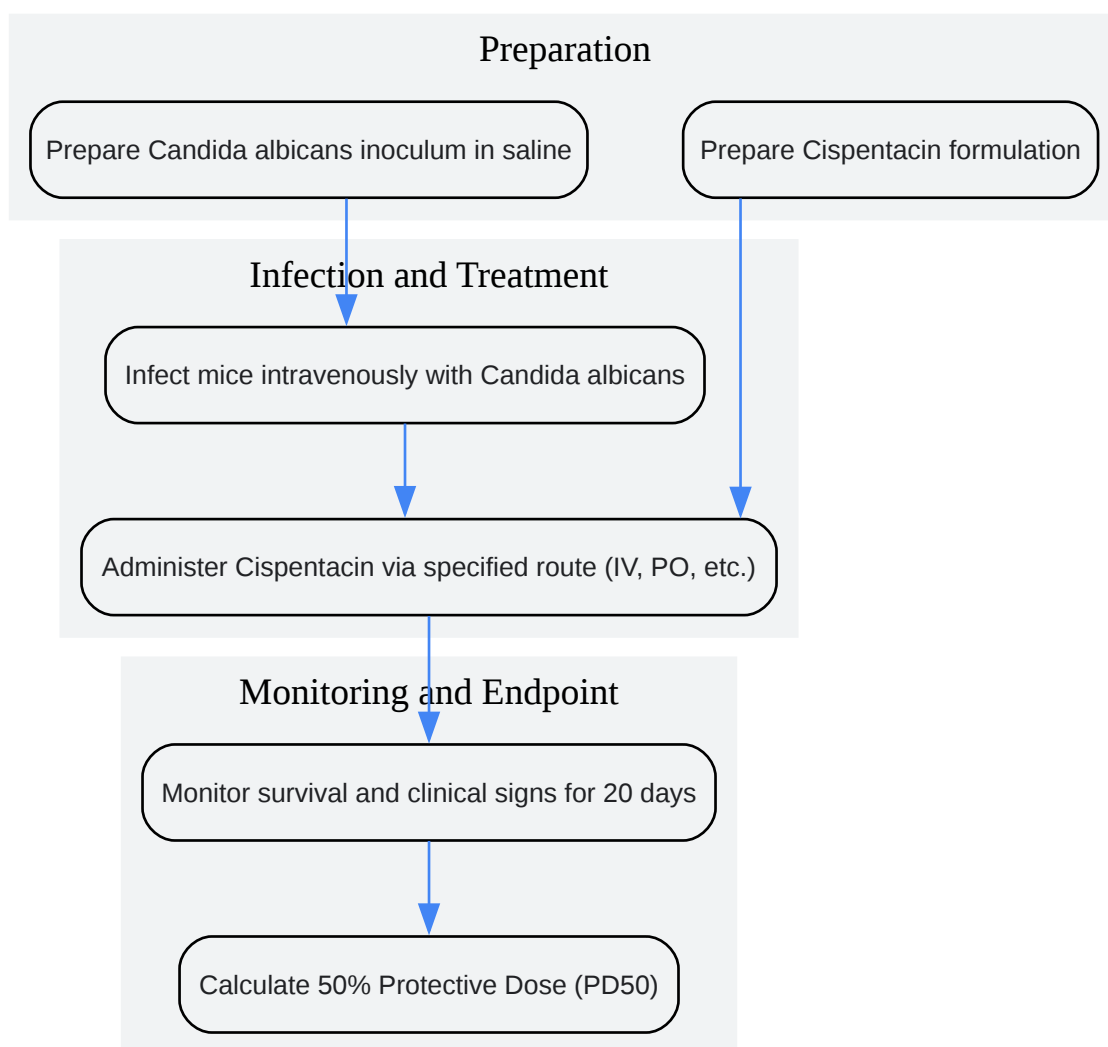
Preparation

Prepare Candida albicans inoculum in saline

Prepare Cispentacin formulation

Infection and Treatment

Infect mice intravenously with Candida albicans

Administer Cispentacin via specified route (IV, PO, etc.)

Monitoring and Endpoint

Monitor survival and clinical signs for 20 days

Calculate 50% Protective Dose (PD50)